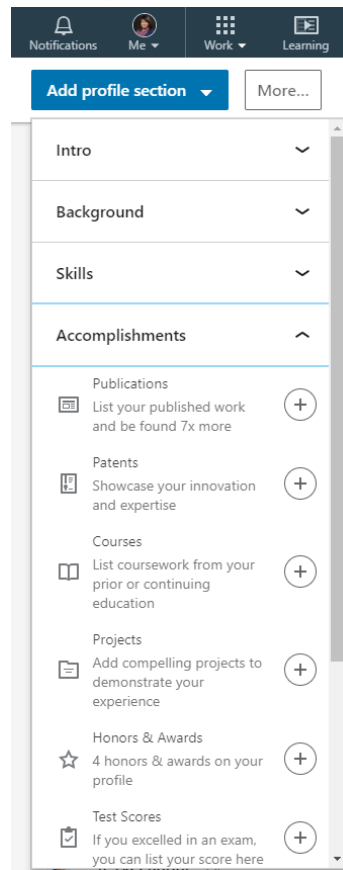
Notifications Me Work Learning

Add profile section More...

Intro

Background

Skills

Accomplishments

Publications
List your published work and be found 7x more

Patents
Showcase your innovation and expertise

Courses
List coursework from your prior or continuing education

Projects
Add compelling projects to demonstrate your experience

Honors & Awards
4 honors & awards on your profile

Test Scores
If you excelled in an exam, you can list your score here